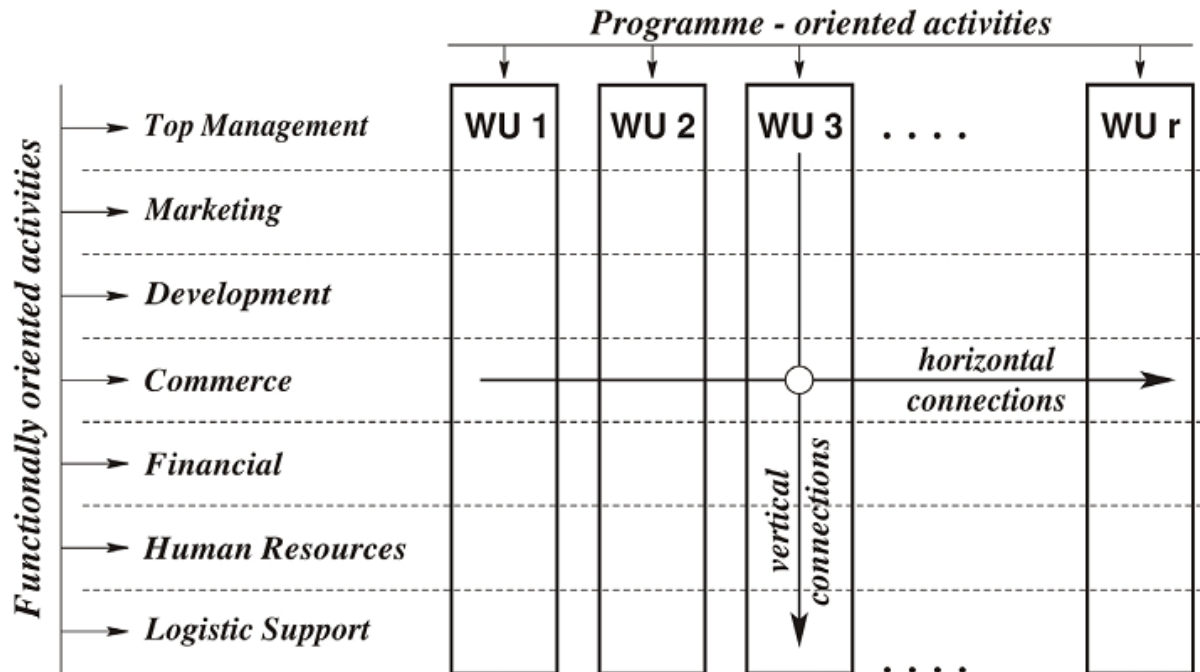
Programme - oriented activities

Functionally oriented activities

Top Management

Marketing

Development

Commerce

Financial

Human Resources

Logistic Support

WU 1

WU 2

WU 3

. . . .

WU r

horizontal connections

vertical connections

. . . .